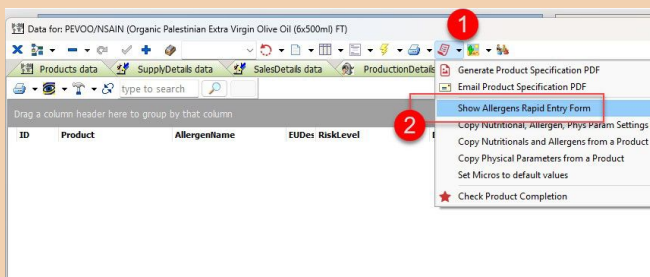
Data for: PEVOO/NSAIN (Organic Palestinian Extra Virgin Olive Oil (6x500ml) FT)

1

Products data | SupplyDetails data | SalesDetails data | ProductionDetails

type to search

Drag a column header here to group by that column

| ID | Product | AllergenName | EUDes | RiskLevel |
|---|---|---|---|---|

Generate Product Specification PDF
Email Product Specification PDF
Show Allergens Rapid Entry Form
Copy Nutritional, Allergen, Phys Param Settings
Copy Nutritionals and Allergens from a Product
Copy Physical Parameters from a Product
Set Micros to default values
Check Product Completion

2